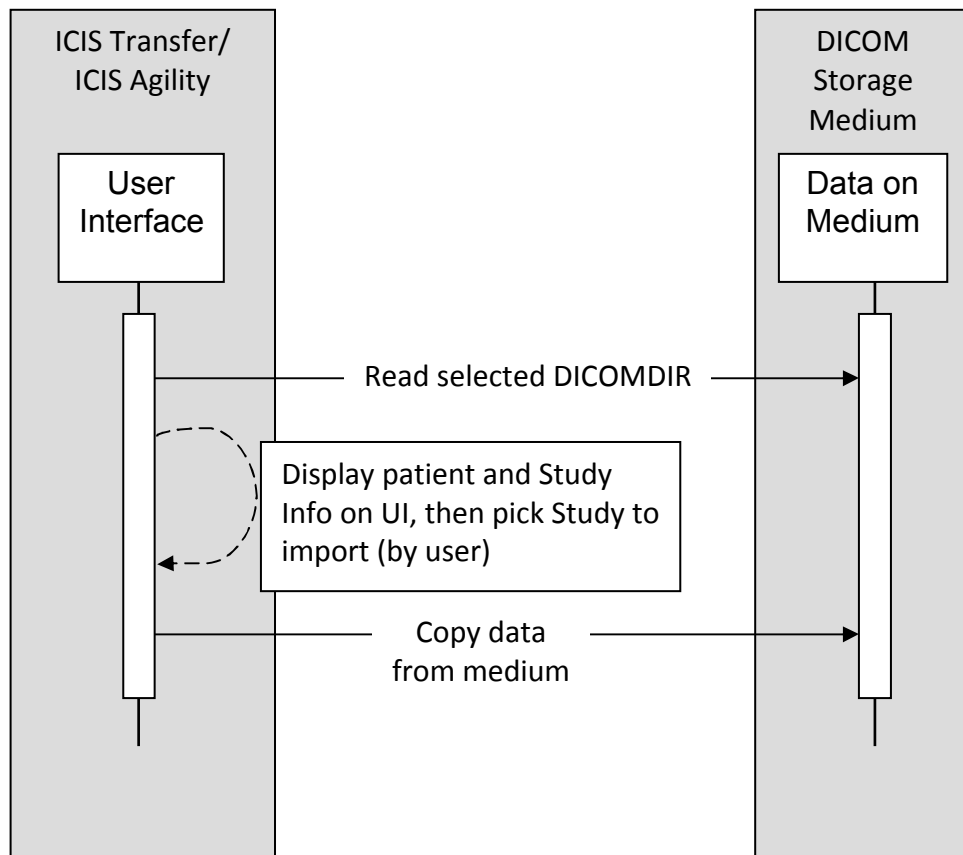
ICIS Transfer/ ICIS Agility

DICOM Storage Medium

User Interface

Data on Medium

Read selected DICOMDIR

Display patient and Study Info on UI, then pick Study to import (by user)

Copy data from medium